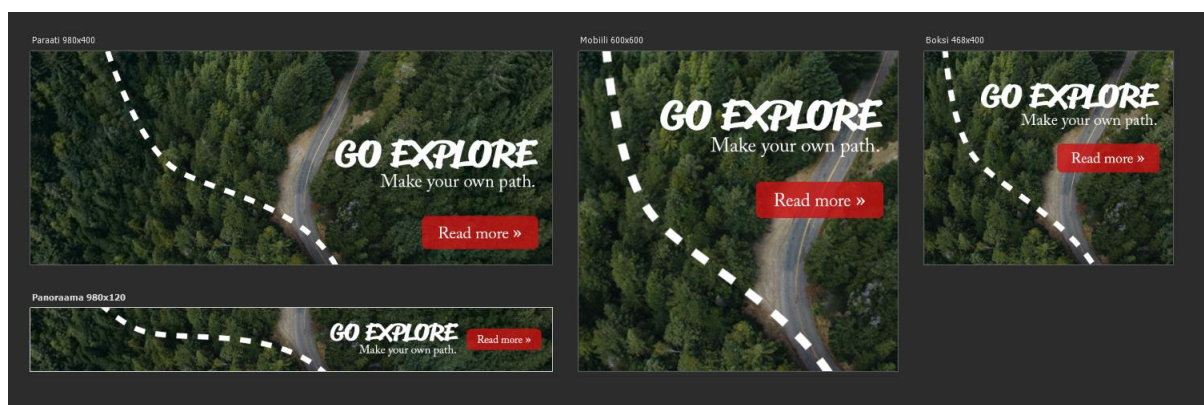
Paraati 980x400

GO EXPLORE
Make your own path.

Read more »

Panoraama 980x120

GO EXPLORE
Make your own path.

Read more »

Mobiili 600x600

GO EXPLORE
Make your own path.

Read more »

Boksi 468x400

GO EXPLORE
Make your own path.

Read more »